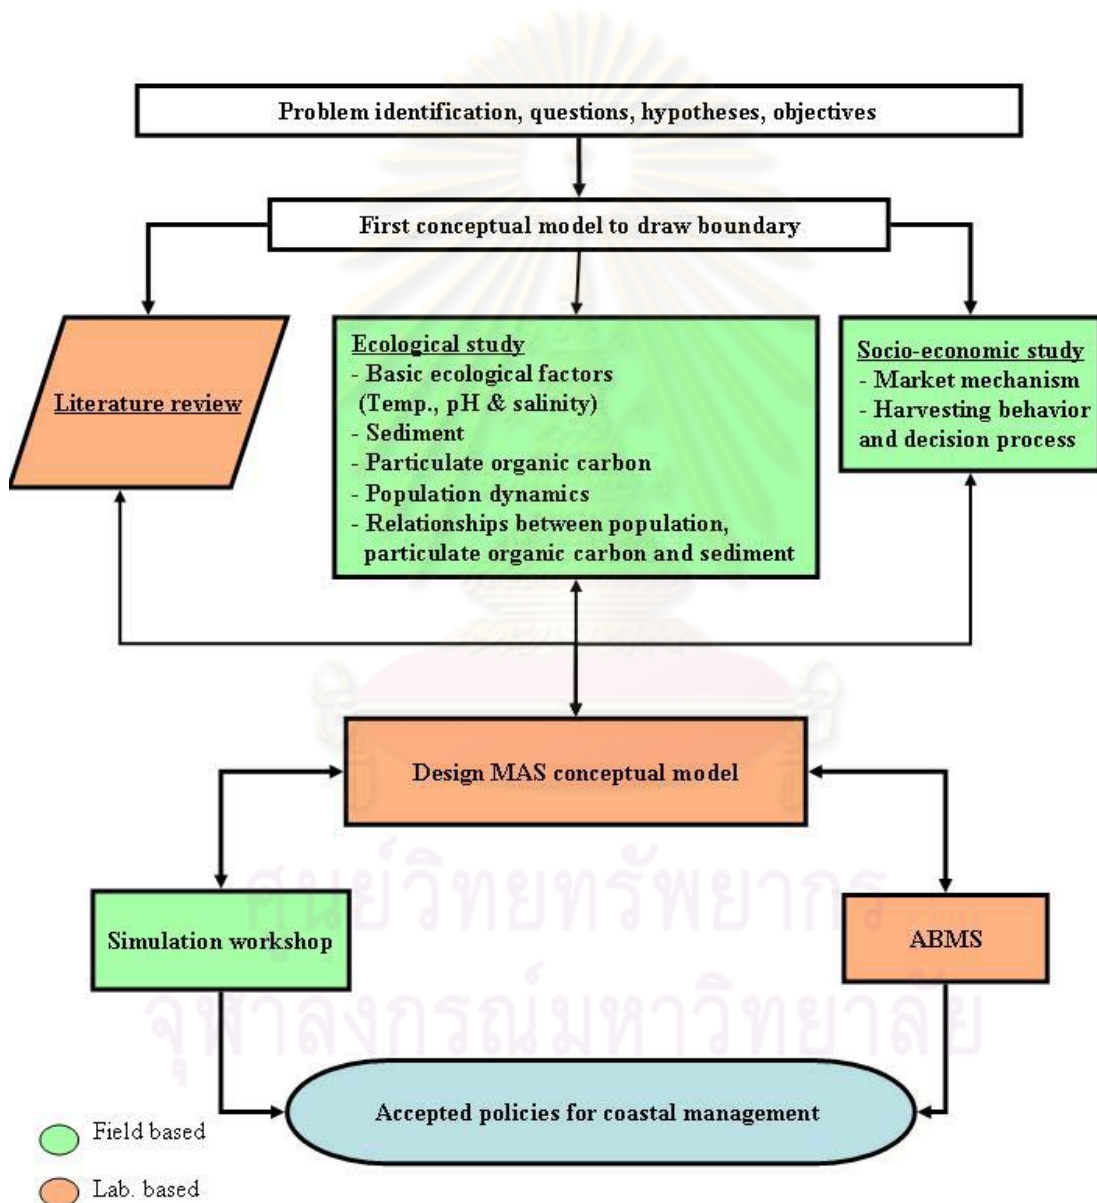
Problem identification, questions, hypotheses, objectives

First conceptual model to draw boundary

Literature review

Ecological study
- Basic ecological factors (Temp., pH & salinity)
- Sediment
- Particulate organic carbon
- Population dynamics
- Relationships between population, particulate organic carbon and sediment

Socio-economic study
- Market mechanism
- Harvesting behavior and decision process

Design MAS conceptual model

Simulation workshop

ABMS

Accepted policies for coastal management

Field based

Lab. based

ศูนย์วิทยทรัพยากร
จุฬาลงกรณ์มหาวิทยาลัย